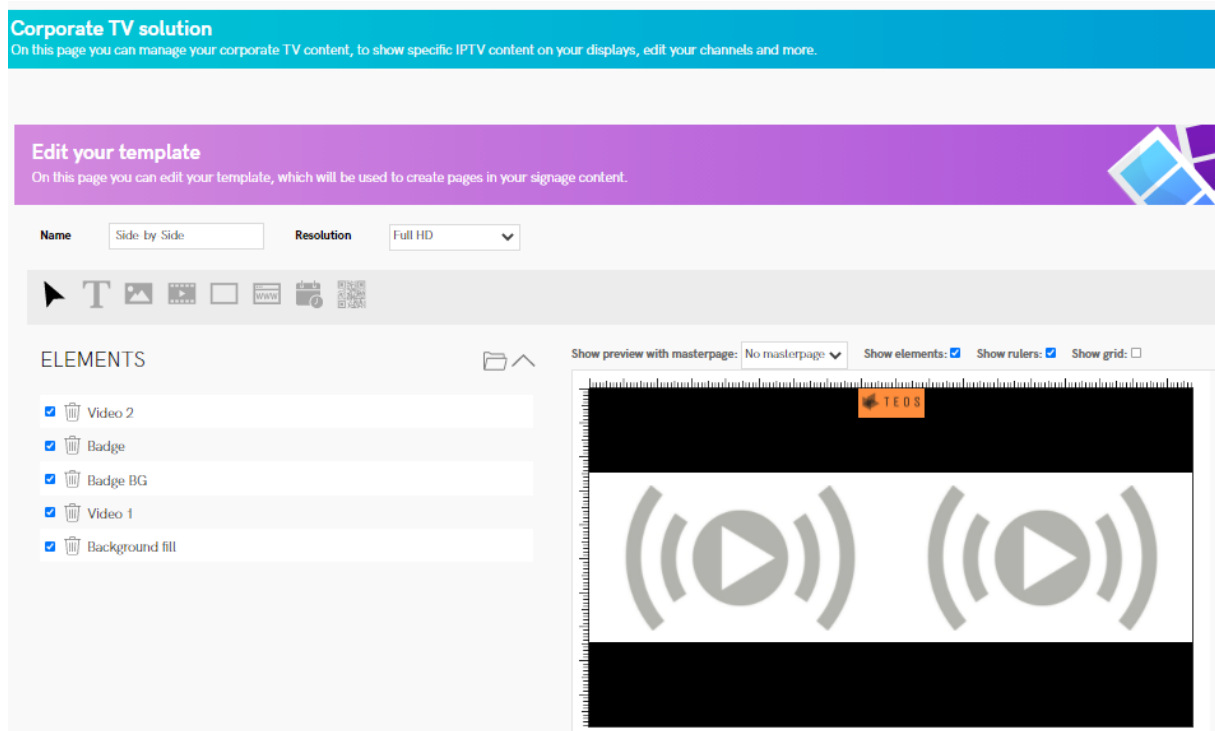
Corporate TV solution
On this page you can manage your corporate TV content, to show specific IPTV content on your displays, edit your channels and more.

Edit your template
On this page you can edit your template, which will be used to create pages in your signage content.

Name Side by Side
Resolution Full HD

ELEMENTS

Video 2
Badge
Badge BG
Video 1
Background fill

Show preview with masterpage: No masterpage
Show elements:
Show rulers:
Show grid:

TEOS